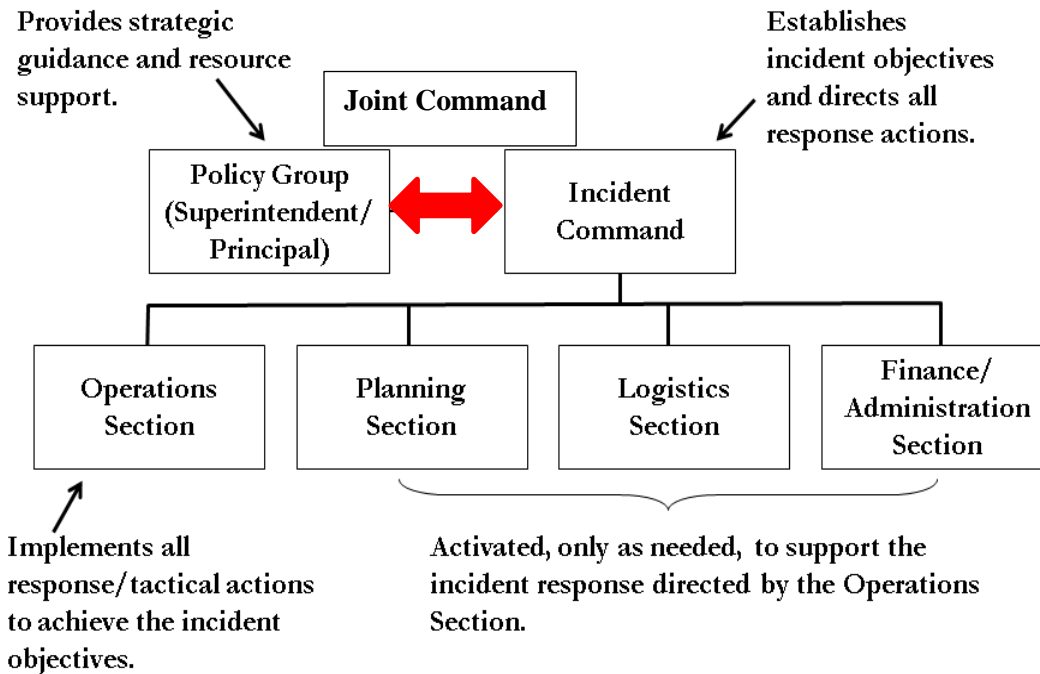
Provides strategic guidance and resource support.

Joint Command

Establishes incident objectives and directs all response actions.

Policy Group (Superintendent/ Principal)

Incident Command

Operations Section

Planning Section

Logistics Section

Finance/ Administration Section

Implements all response/tactical actions to achieve the incident objectives.

Activated, only as needed, to support the incident response directed by the Operations Section.